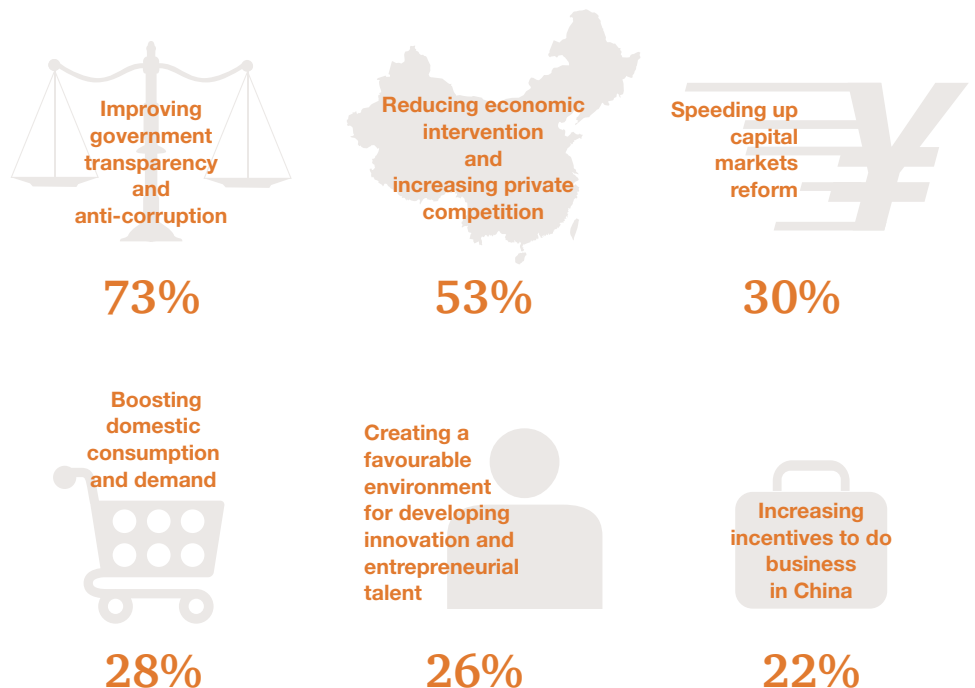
Improving government transparency and anti-corruption

73%

Reducing economic intervention and increasing private competition

53%

Speeding up capital markets reform

30%

Boosting domestic consumption and demand

28%

Creating a favourable environment for developing innovation and entrepreneurial talent

26%

Increasing incentives to do business in China

22%